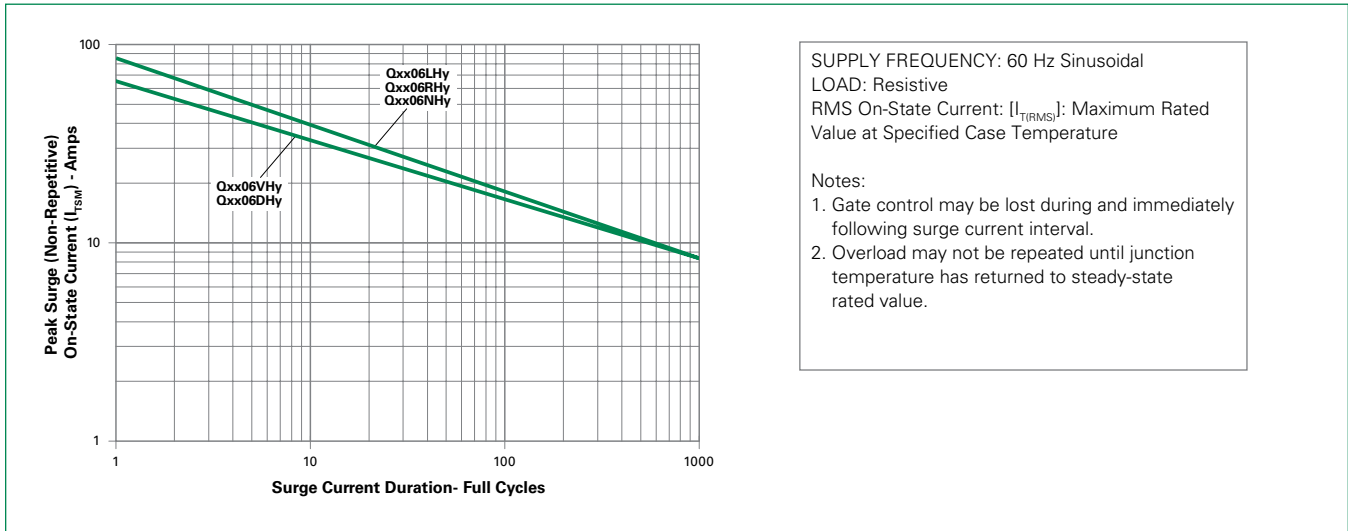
100

10

1

Peak Surge (Non-Repetitive) On-State Current ($I_{TSM}$) - Amps

Qxx06LHy
Qxx06RHy
Qxx06NHy

Qxx06VHy
Qxx06DHy

1

10

100

1000

Surge Current Duration- Full Cycles

SUPPLY FREQUENCY: 60 Hz Sinusoidal
LOAD: Resistive
RMS On-State Current: [$I_{T(RMS)}$]: Maximum Rated Value at Specified Case Temperature

Notes:
1. Gate control may be lost during and immediately following surge current interval.
2. Overload may not be repeated until junction temperature has returned to steady-state rated value.